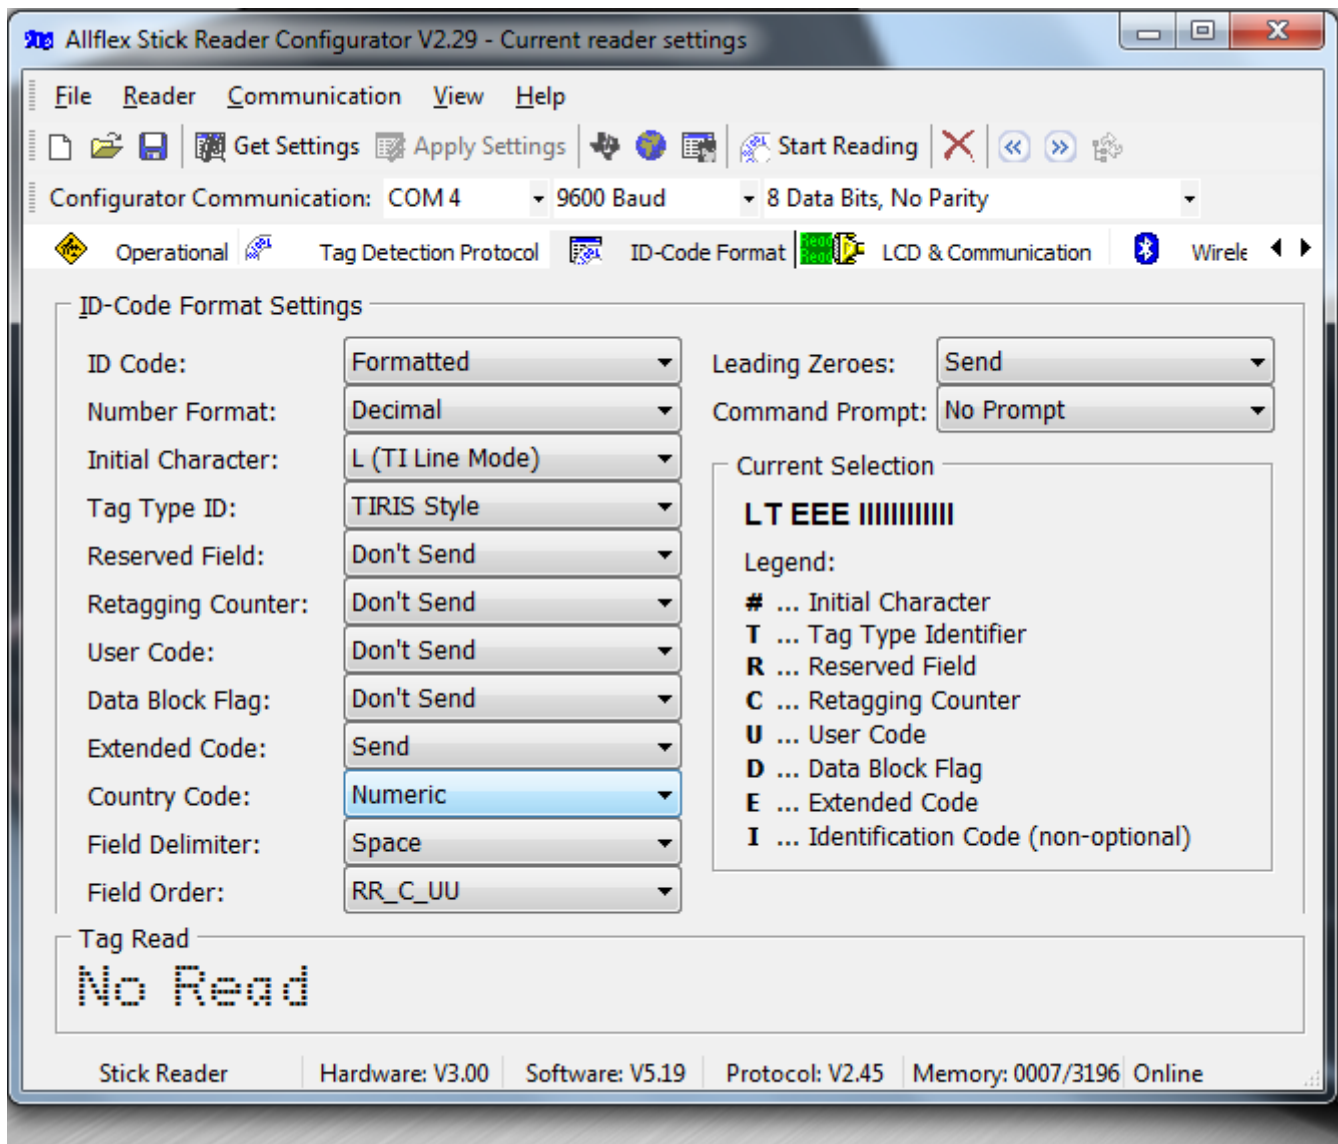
Allflex Stick Reader Configurator V2.29 - Current reader settings

File Reader Communication View Help

Get Settings Apply Settings Start Reading

Configurator Communication: COM 4 9600 Baud 8 Data Bits, No Parity

Operational Tag Detection Protocol ID-Code Format LCD & Communication Wirele

ID-Code Format Settings

| | |
|---|---|
| ID Code: | Formatted |
| Number Format: | Decimal |
| Initial Character: | L (TI Line Mode) |
| Tag Type ID: | TIRIS Style |
| Reserved Field: | Don't Send |
| Retagging Counter: | Don't Send |
| User Code: | Don't Send |
| Data Block Flag: | Don't Send |
| Extended Code: | Send |
| Country Code: | Numeric |
| Field Delimiter: | Space |
| Field Order: | RR_C_UU |

Leading Zeroes: Send
Command Prompt: No Prompt

Current Selection

LT EEE IIIIIIIIIII

Legend:
# ... Initial Character
T ... Tag Type Identifier
R ... Reserved Field
C ... Retagging Counter
U ... User Code
D ... Data Block Flag
E ... Extended Code
I ... Identification Code (non-optional)

Tag Read
No Read

Stick Reader Hardware: V3.00 Software: V5.19 Protocol: V2.45 Memory: 0007/3196 Online